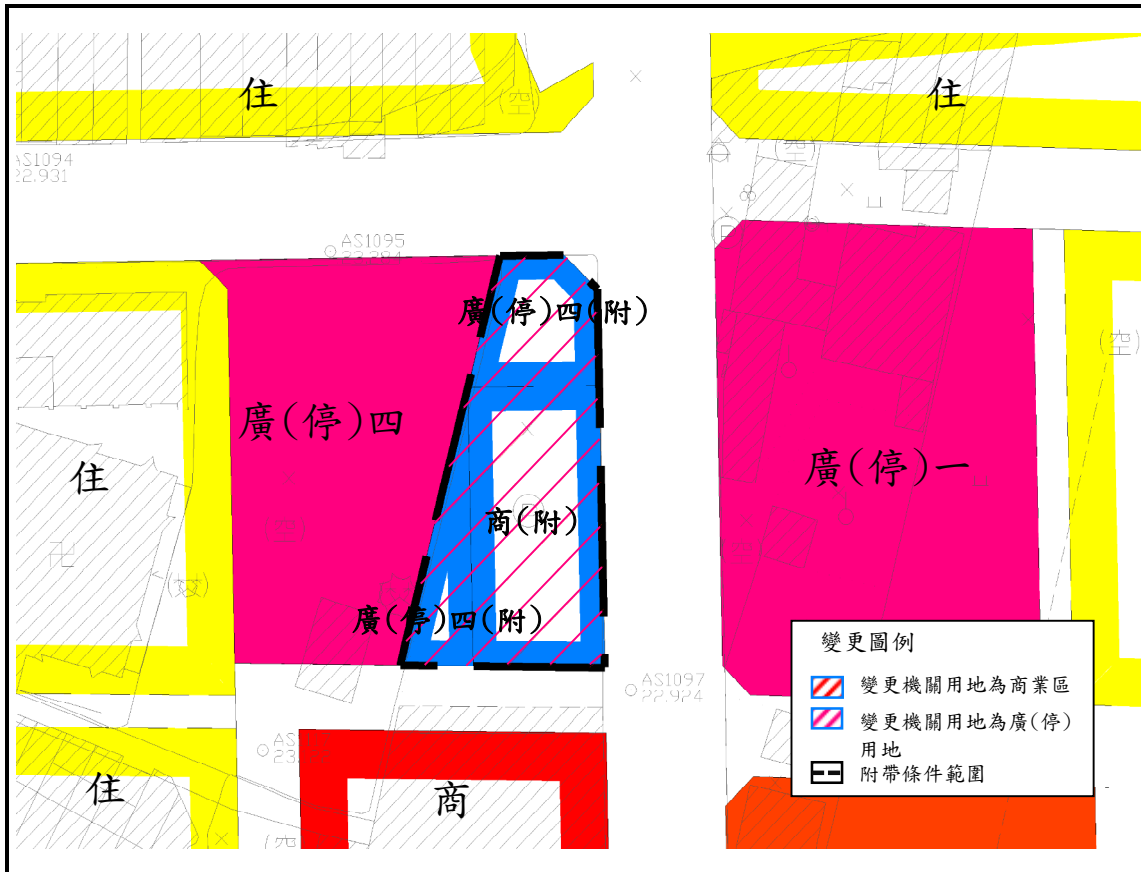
住

(空)

AS1094
22.931

住

AS1095
22.884

廣(停)四(附)

廣(停)四

住

(文)

商(附)

廣(停)四(附)

廣(停)一

(空)

AS1097
22.924

AS
23.

住

商

變更圖例
變更機關用地為商業區
變更機關用地為廣(停)用地
附帶條件範圍